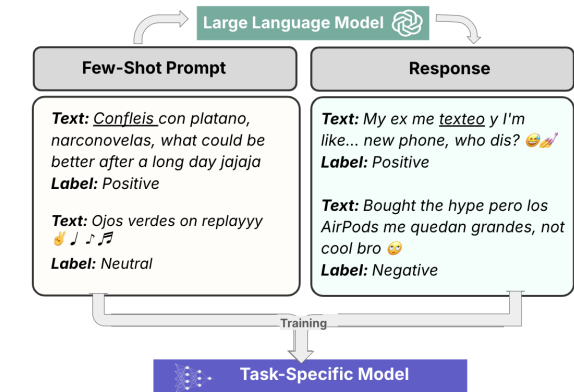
Large Language Model

Few-Shot Prompt

Text: Confleis con platano, narconovelas, what could be better after a long day jajaja
Label: Positive

Text: Ojos verdes on replayyy ✌️♩♪♬
Label: Neutral

Response

Text: My ex me texteo y I'm like... new phone, who dis? 😅💅
Label: Positive

Text: Bought the hype pero los AirPods me quedan grandes, not cool bro 🙄
Label: Negative

Training

Task-Specific Model